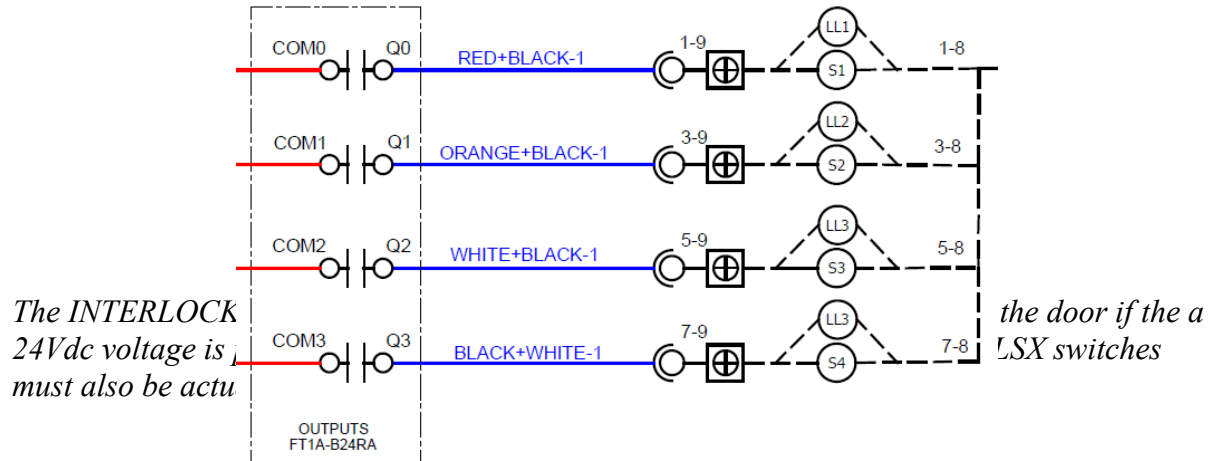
COM0 Q0 RED+BLACK-1 1-9 LL1 S1 1-8

COM1 Q1 ORANGE+BLACK-1 3-9 LL2 S2 3-8

COM2 Q2 WHITE+BLACK-1 5-9 LL3 S3 5-8

COM3 Q3 BLACK+WHITE-1 7-9 LL3 S4 7-8

OUTPUTS
FT1A-B24RA

The INTERLOCK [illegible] the door if the a 24Vdc voltage is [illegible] LSX switches must also be actu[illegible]